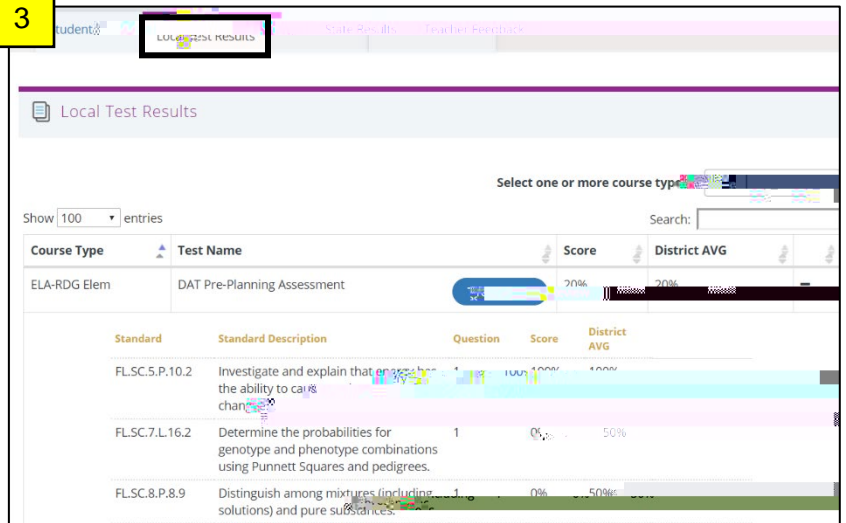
3

Student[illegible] Local Test Results State Results Teacher Feedback

Local Test Results

Select one or more course type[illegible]

Show 100 entries

Search:

| Course Type | Test Name | Score | District AVG |
|---|---|---|---|
| ELA-RDG Elem | DAT Pre-Planning Assessment | 20% | 20% |

| Standard | Standard Description | Question | Score | District AVG |
|---|---|---|---|---|
| FL.SC.5.P.10.2 | Investigate and explain that energy has the ability to cau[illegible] chang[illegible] | 1 | 100% | 100% |
| FL.SC.7.L.16.2 | Determine the probabilities for genotype and phenotype combinations using Punnett Squares and pedigrees. | 1 | 0% | 50% |
| FL.SC.8.P.8.9 | Distinguish among mixtures (including solutions) and pure substances. | 1 | 0% | 50% |